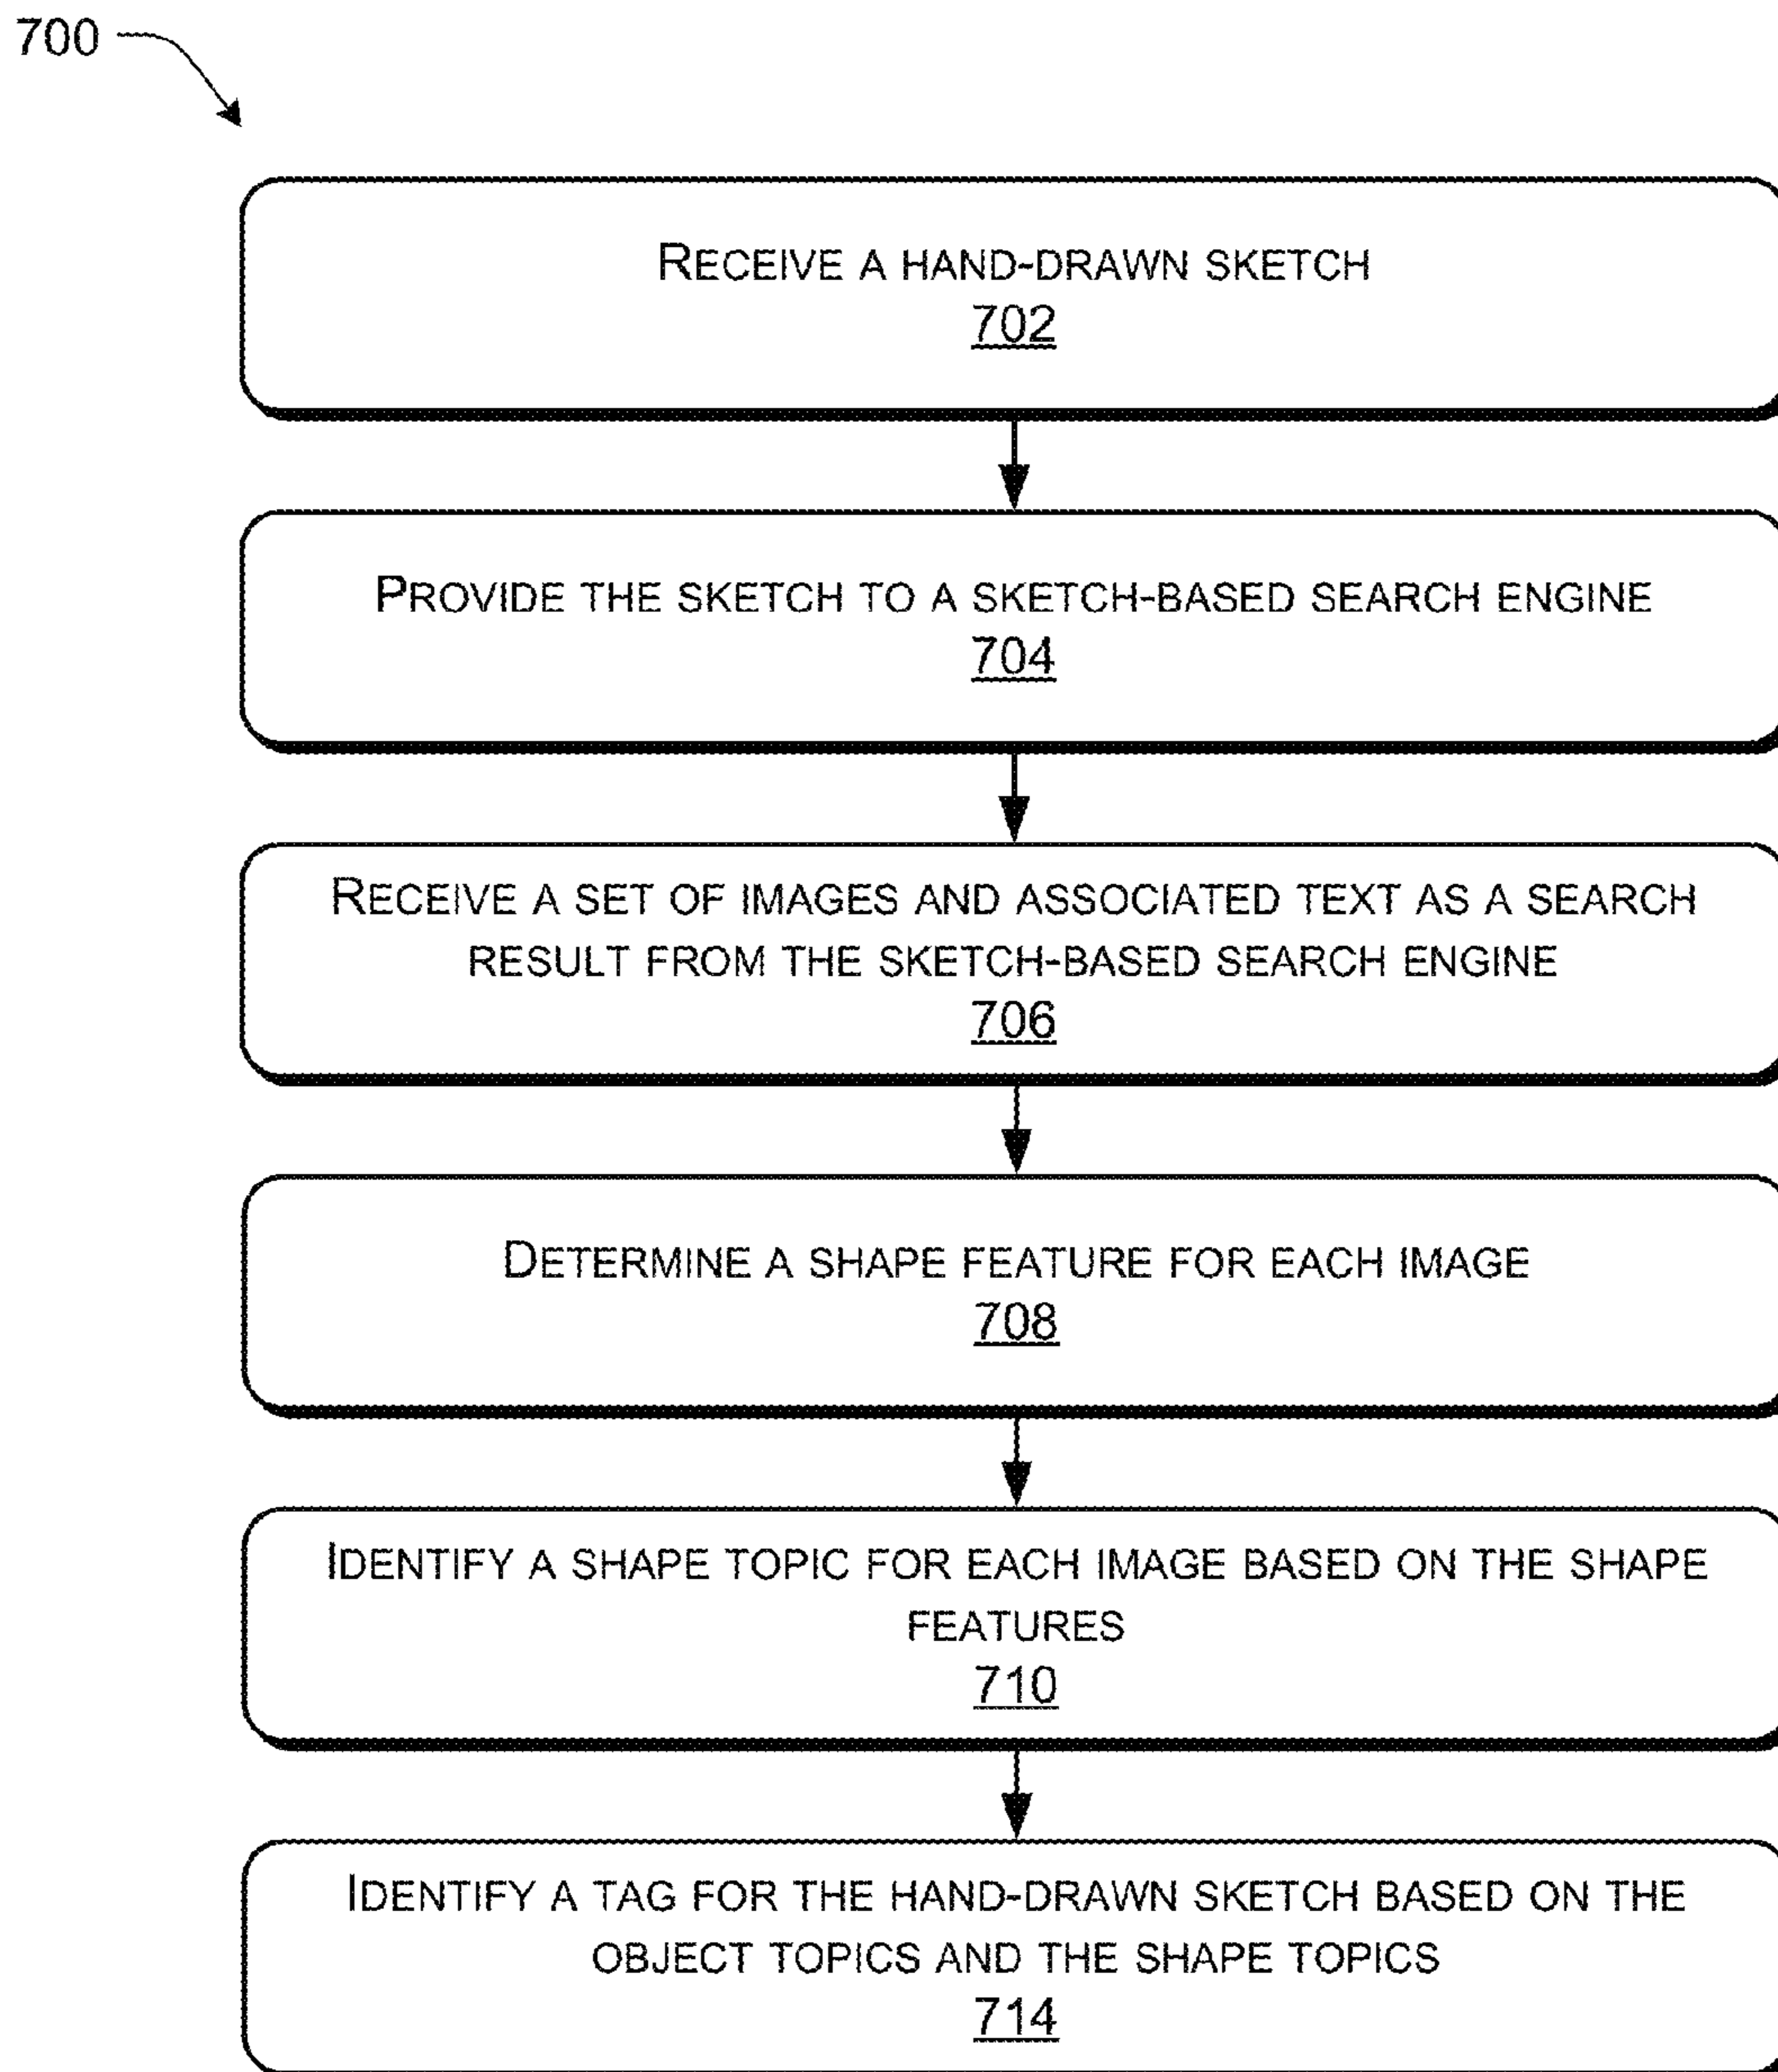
700

Receive a hand-drawn sketch
702

Provide the sketch to a sketch-based search engine
704

Receive a set of images and associated text as a search result from the sketch-based search engine
706

Determine a shape feature for each image
708

Identify a shape topic for each image based on the shape features
710

Identify a tag for the hand-drawn sketch based on the object topics and the shape topics
714